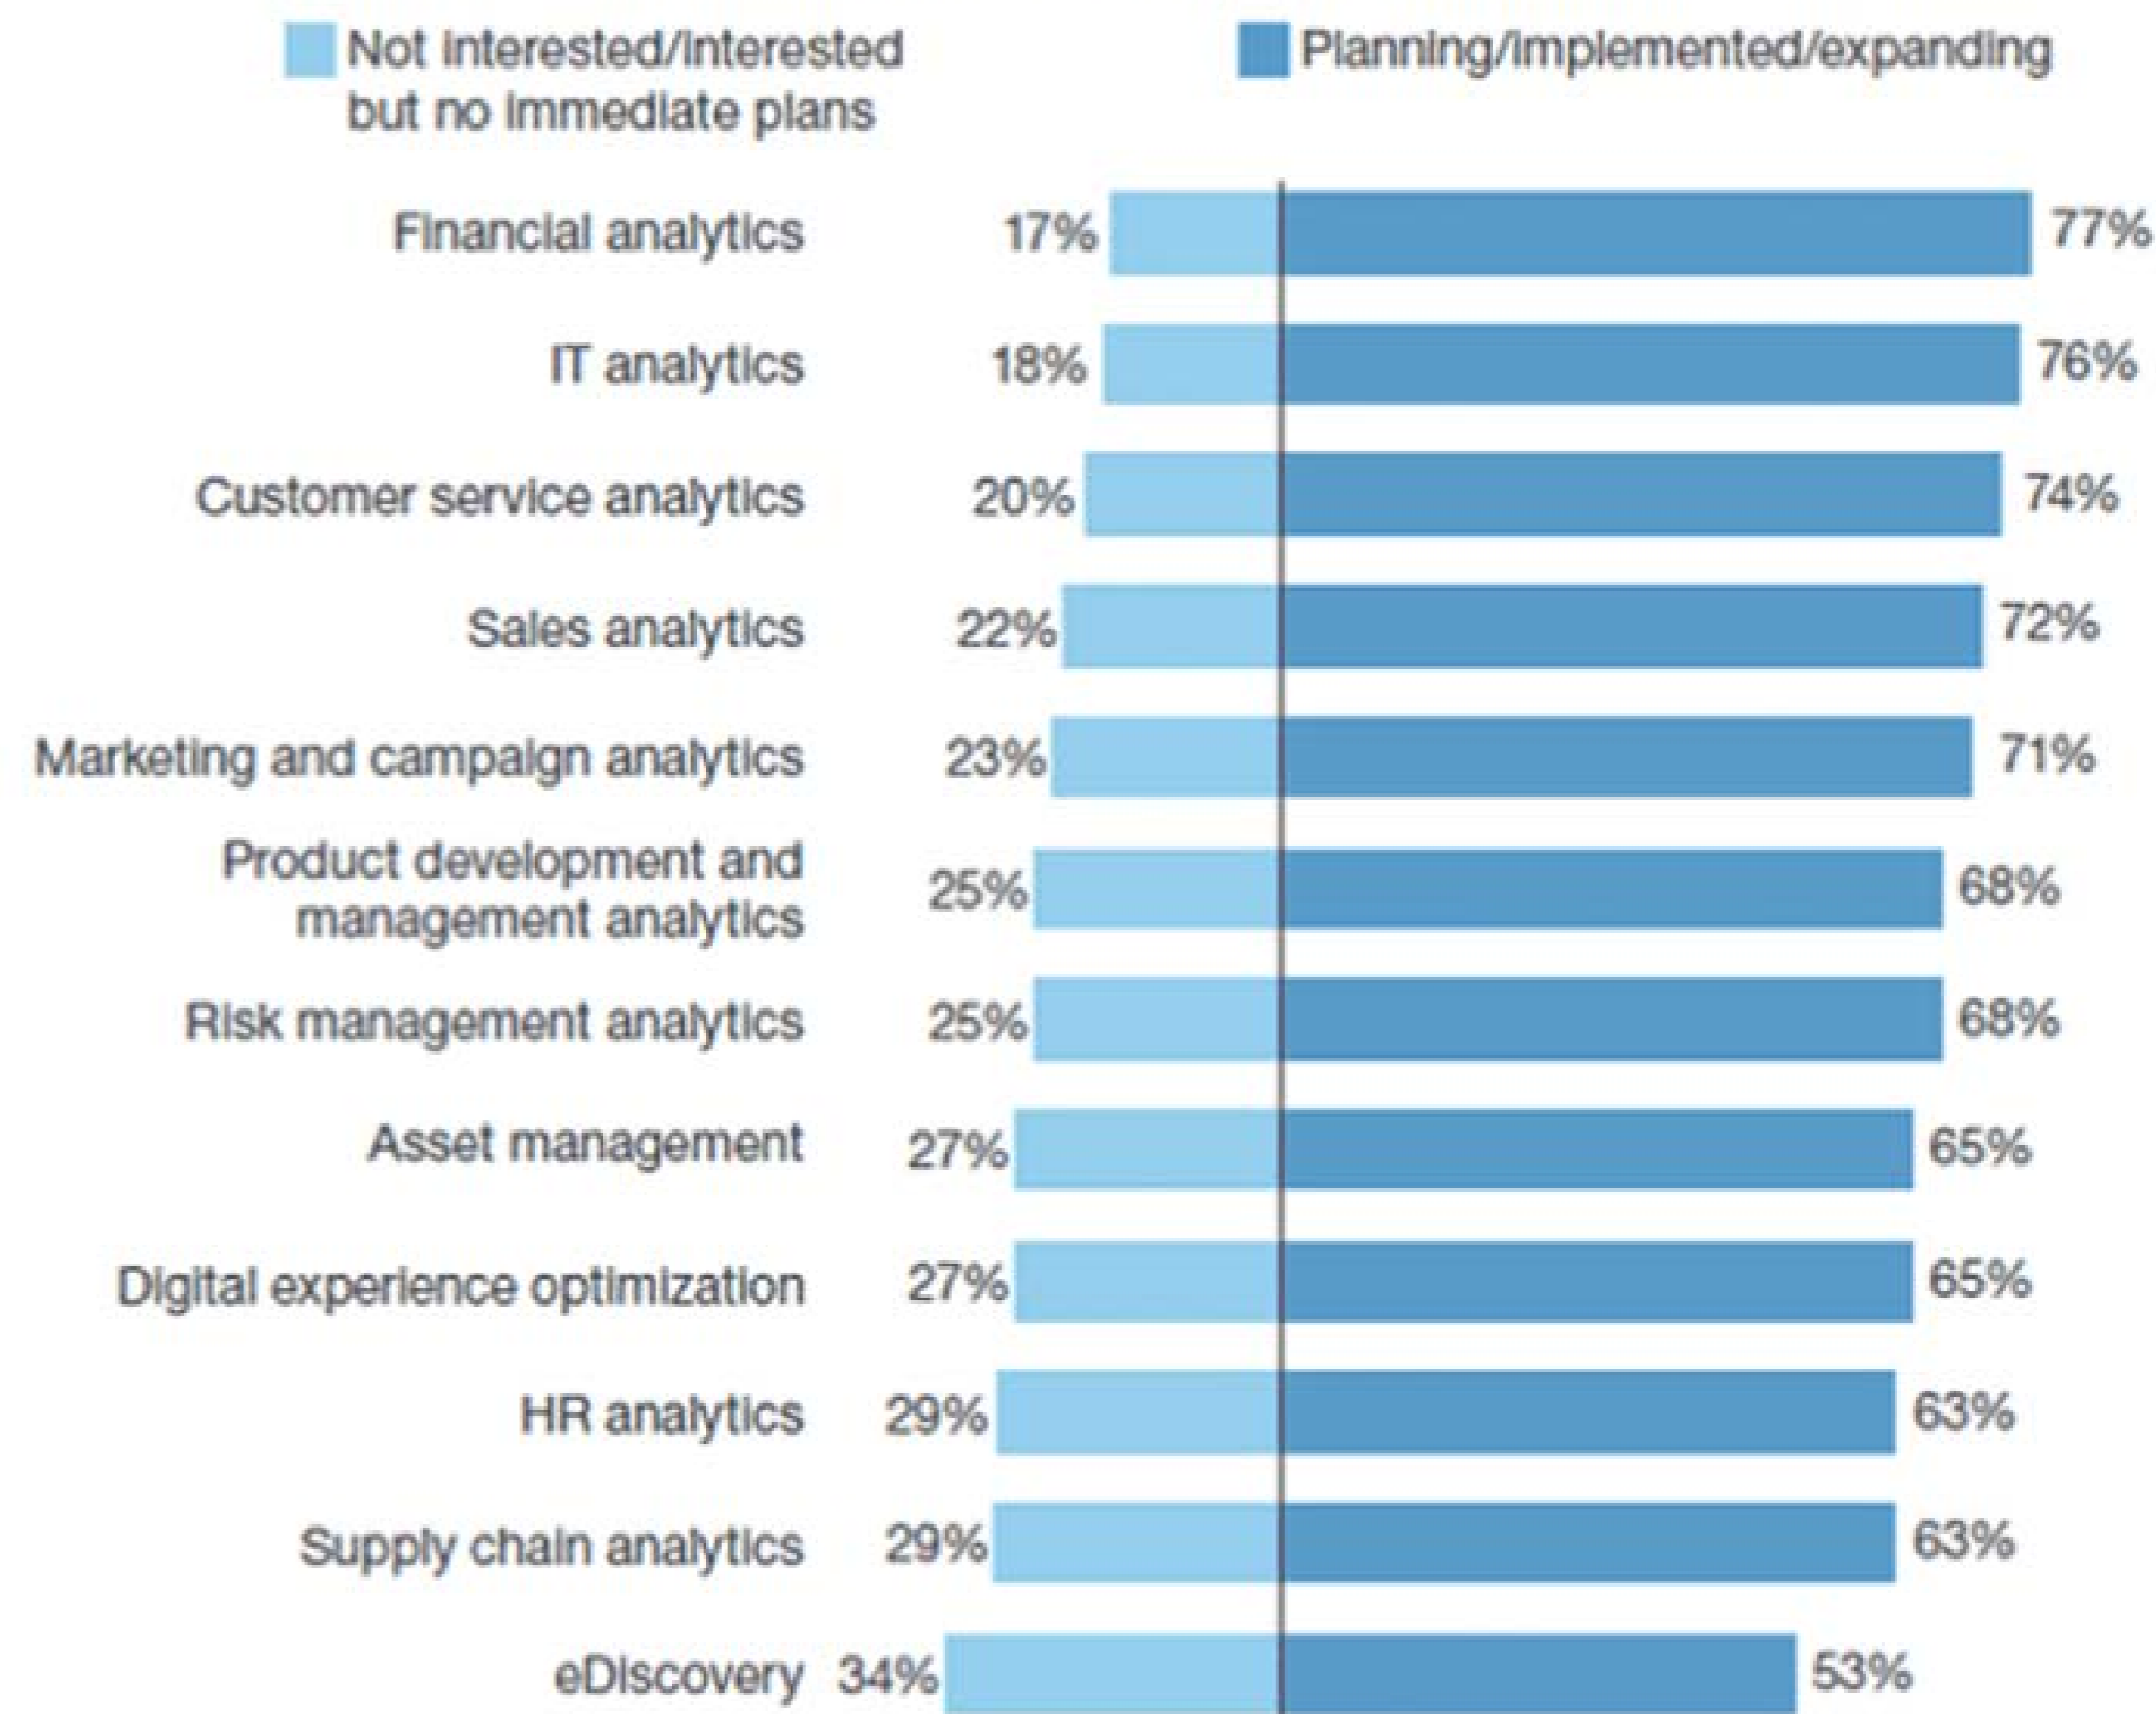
Not interested/interested but no immediate plans

Planning/implemented/expanding

| | Not interested/interested but no immediate plans | Planning/implemented/expanding |
|---|---|---|
| Financial analytics | 17% | 77% |
| IT analytics | 18% | 76% |
| Customer service analytics | 20% | 74% |
| Sales analytics | 22% | 72% |
| Marketing and campaign analytics | 23% | 71% |
| Product development and management analytics | 25% | 68% |
| Risk management analytics | 25% | 68% |
| Asset management | 27% | 65% |
| Digital experience optimization | 27% | 65% |
| HR analytics | 29% | 63% |
| Supply chain analytics | 29% | 63% |
| eDiscovery | 34% | 53% |